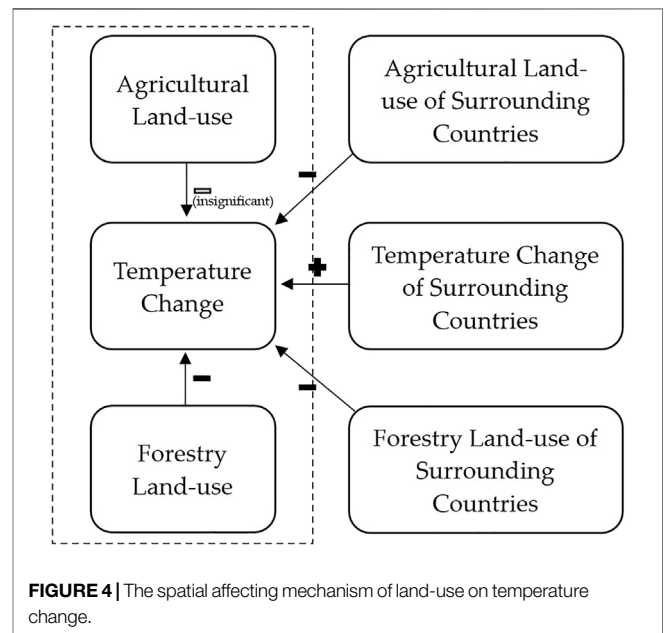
Agricultural Land-use

Agricultural Land-use of Surrounding Countries

−

− (insignificant)

Temperature Change

+

Temperature Change of Surrounding Countries

−

−

Forestry Land-use

Forestry Land-use of Surrounding Countries

**FIGURE 4 |** The spatial affecting mechanism of land-use on temperature change.